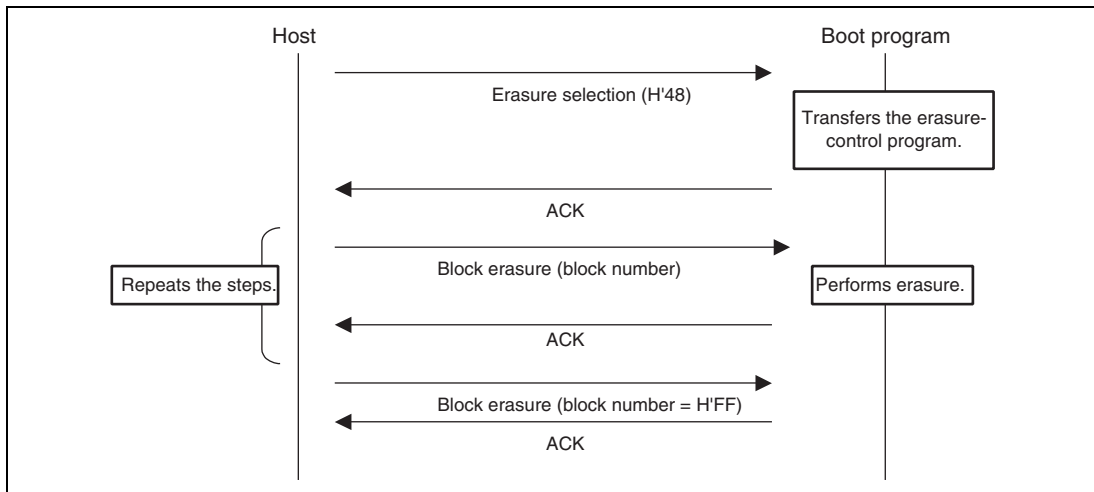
Host

Boot program

Erasure selection (H'48)

Transfers the erasure-control program.

ACK

Repeats the steps.

Block erasure (block number)

Performs erasure.

ACK

Block erasure (block number = H'FF)

ACK